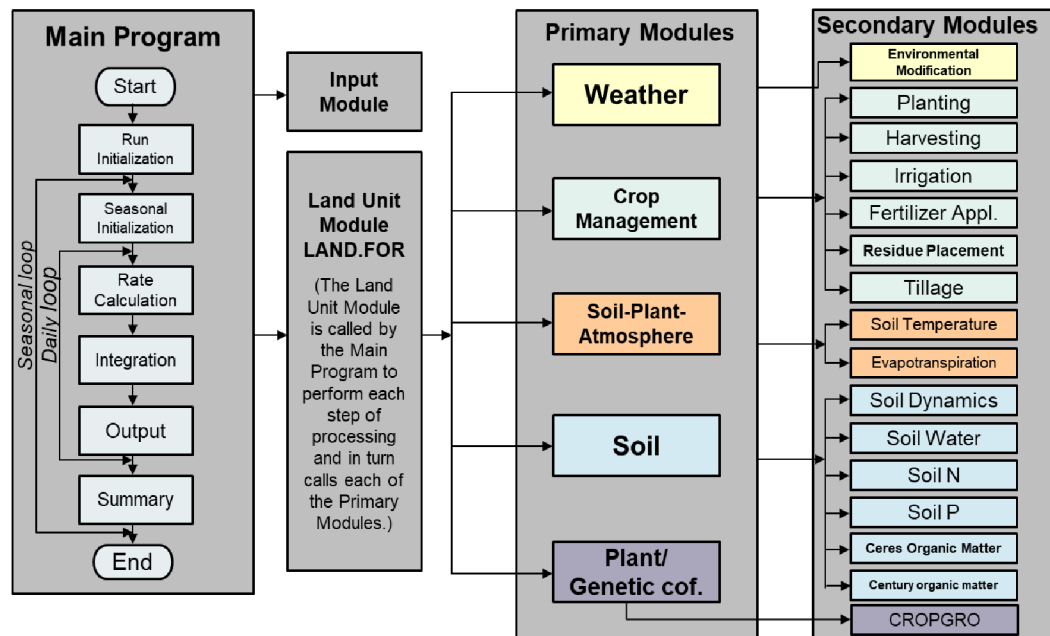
Main Program

Start

Run Initialization

Seasonal Initialization

Rate Calculation

Integration

Output

Summary

End

Seasonal loop

Daily loop

Input Module

Land Unit Module LAND.FOR

(The Land Unit Module is called by the Main Program to perform each step of processing and in turn calls each of the Primary Modules.)

Primary Modules

Weather

Crop Management

Soil-Plant-Atmosphere

Soil

Plant/ Genetic cof.

Secondary Modules

Environmental Modification

Planting

Harvesting

Irrigation

Fertilizer Appl.

Residue Placement

Tillage

Soil Temperature

Evapotranspiration

Soil Dynamics

Soil Water

Soil N

Soil P

Ceres Organic Matter

Century organic matter

CROPGRO